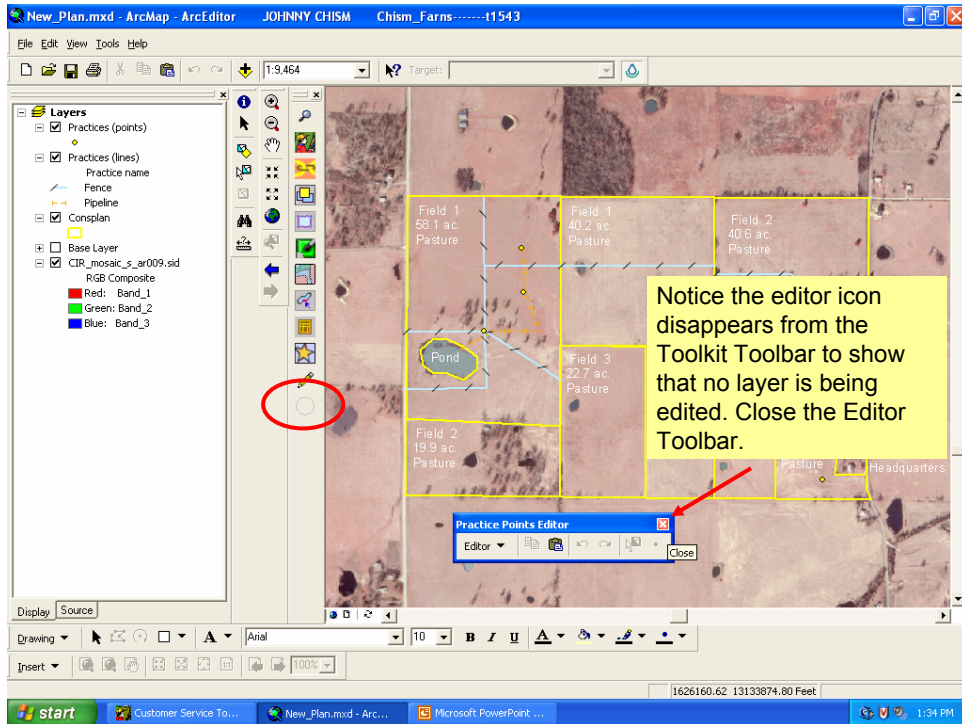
New_Plan.mxd - ArcMap - ArcEditor JOHNNY CHISM Chism_Farns-------t1543

File Edit View Tools Help

1:9,464

Target:

Layers
Practices (points)
Practices (lines)
Practice name
Fence
Pipeline
Consplan
Base Layer
CIR_mosaic_s_ar009.sid
RGB Composite
Red: Band_1
Green: Band_2
Blue: Band_3

Field 1 58.1 ac. Pasture

Field 1 40.2 ac. Pasture

Field 2 40.6 ac. Pasture

Pond

Field 3 22.7 ac. Pasture

Field 2 19.9 ac. Pasture

Pasture

Headquarters

Notice the editor icon disappears from the Toolkit Toolbar to show that no layer is being edited. Close the Editor Toolbar.

Practice Points Editor
Editor
Close

Display Source

Drawing

Arial

10

B I U

Insert

100%

1626160.62 13133874.80 Feet

start Customer Service To... New_Plan.mxd - Arc... Microsoft PowerPoint ... 1:34 PM